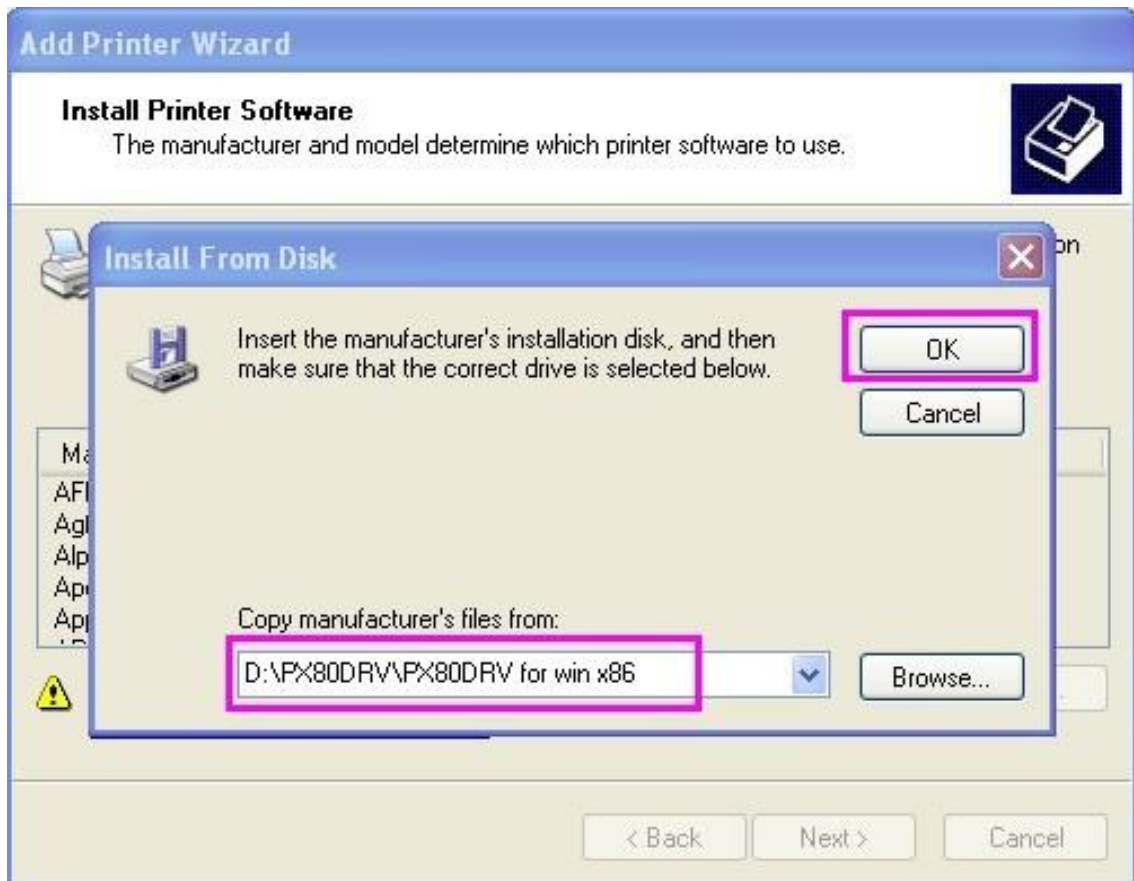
Add Printer Wizard

Install Printer Software
The manufacturer and model determine which printer software to use.

on

Install From Disk

Insert the manufacturer's installation disk, and then make sure that the correct drive is selected below.

OK

Cancel

Ma
AF
Ag
Alp
Ap
Ap

Copy manufacturer's files from:

D:\PX80DRV\PX80DRV for win x86

Browse...

< Back

Next >

Cancel